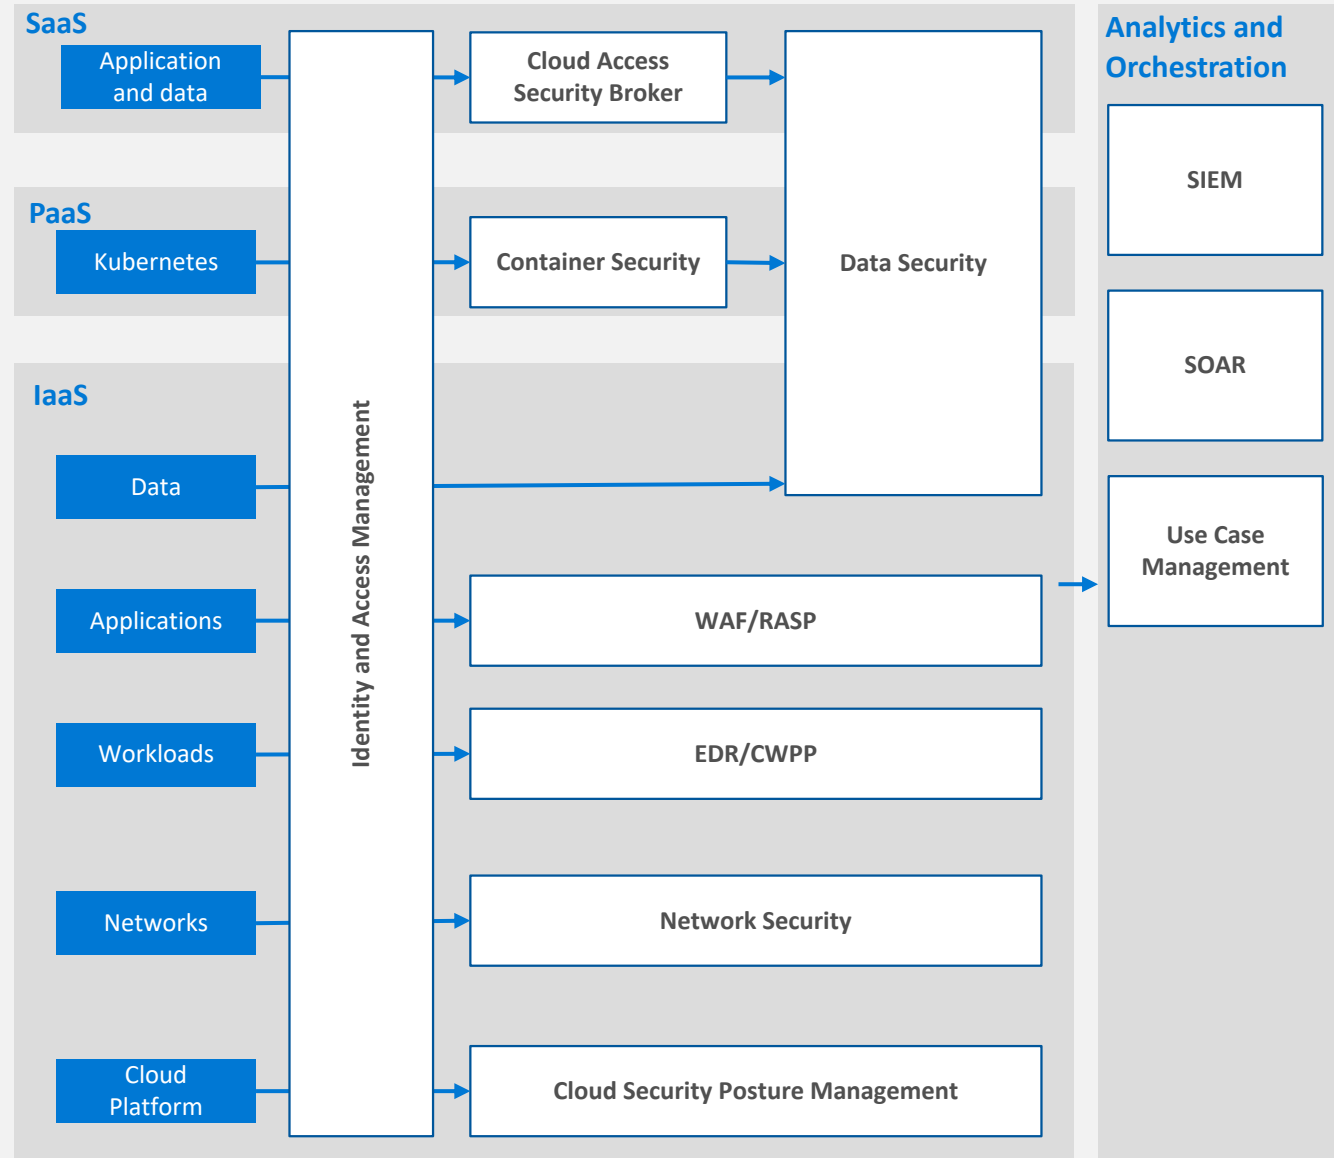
SaaS

Application and data

Cloud Access Security Broker

PaaS

Kubernetes

Container Security

Data Security

IaaS

Data

Applications

Workloads

Networks

Cloud Platform

Identity and Access Management

WAF/RASP

EDR/CWPP

Network Security

Cloud Security Posture Management

Analytics and Orchestration

SIEM

SOAR

Use Case Management